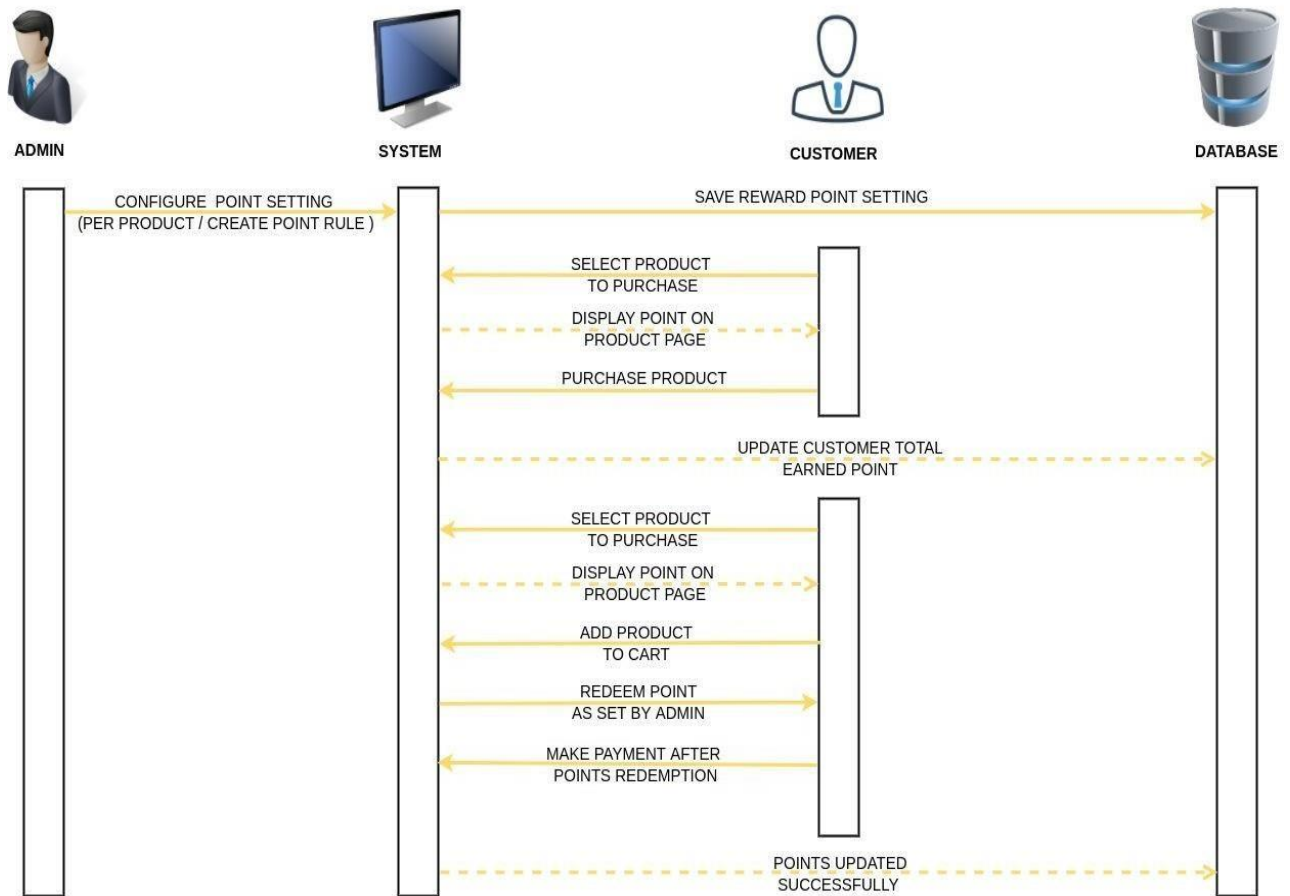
ADMIN

SYSTEM

CUSTOMER

DATABASE

CONFIGURE POINT SETTING (PER PRODUCT / CREATE POINT RULE )

SAVE REWARD POINT SETTING

SELECT PRODUCT TO PURCHASE

DISPLAY POINT ON PRODUCT PAGE

PURCHASE PRODUCT

UPDATE CUSTOMER TOTAL EARNED POINT

SELECT PRODUCT TO PURCHASE

DISPLAY POINT ON PRODUCT PAGE

ADD PRODUCT TO CART

REDEEM POINT AS SET BY ADMIN

MAKE PAYMENT AFTER POINTS REDEMPTION

POINTS UPDATED SUCCESSFULLY